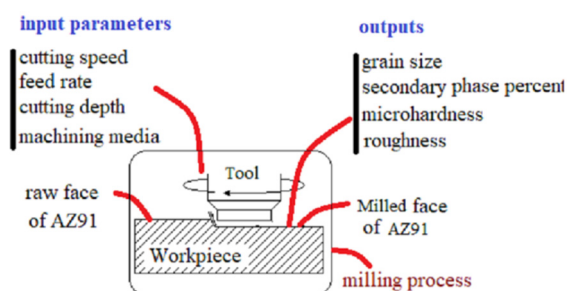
input parameters

cutting speed
feed rate
cutting depth
machining media

outputs

grain size
secondary phase percent
microhardness
roughness

Tool

raw face of AZ91

Milled face of AZ91

Workpiece

milling process